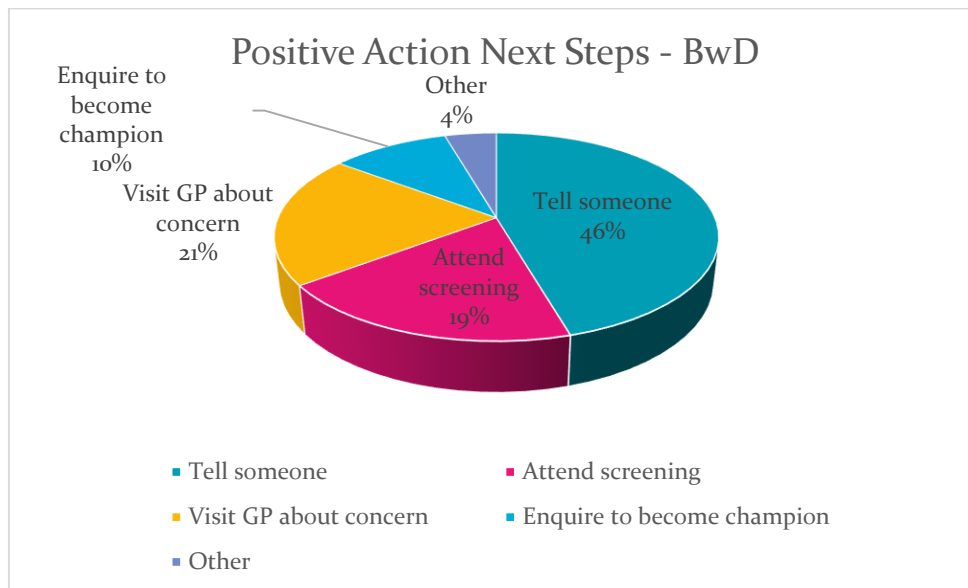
Positive Action Next Steps - BwD

Enquire to become champion 10%

Other 4%

Visit GP about concern 21%

Tell someone 46%

Attend screening 19%

▪ Tell someone ▪ Attend screening
▪ Visit GP about concern ▪ Enquire to become champion
▪ Other